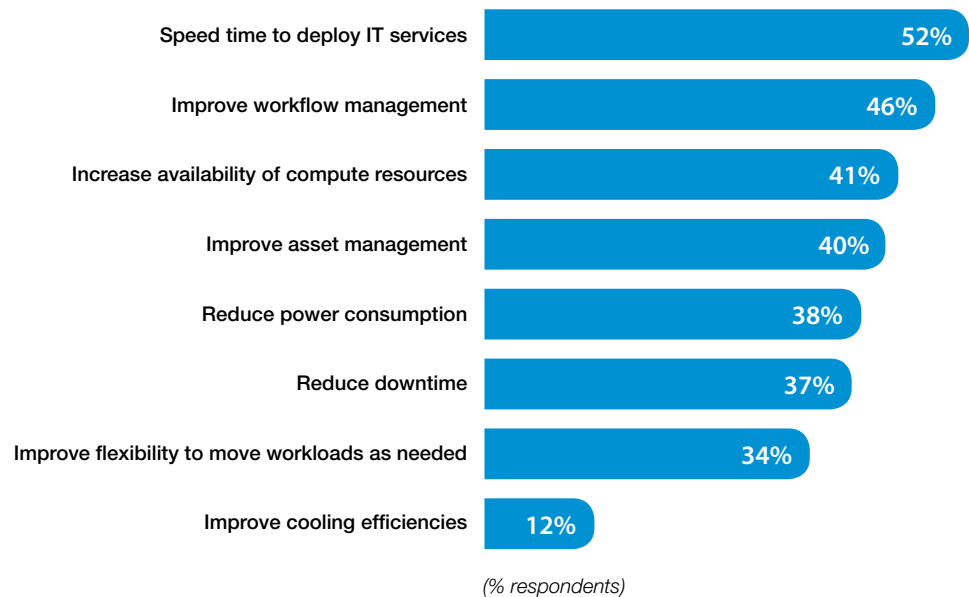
Speed time to deploy IT services 52%

Improve workflow management 46%

Increase availability of compute resources 41%

Improve asset management 40%

Reduce power consumption 38%

Reduce downtime 37%

Improve flexibility to move workloads as needed 34%

Improve cooling efficiencies 12%

(% respondents)